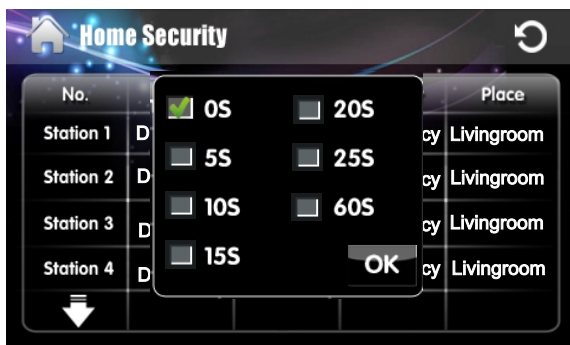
Home Security

| No. | | | Place |
|---|---|---|---|
| Station 1 | D | cy | Livingroom |
| Station 2 | D | cy | Livingroom |
| Station 3 | D | cy | Livingroom |
| Station 4 | D | cy | Livingroom |

0S
20S
5S
25S
10S
60S
15S
OK